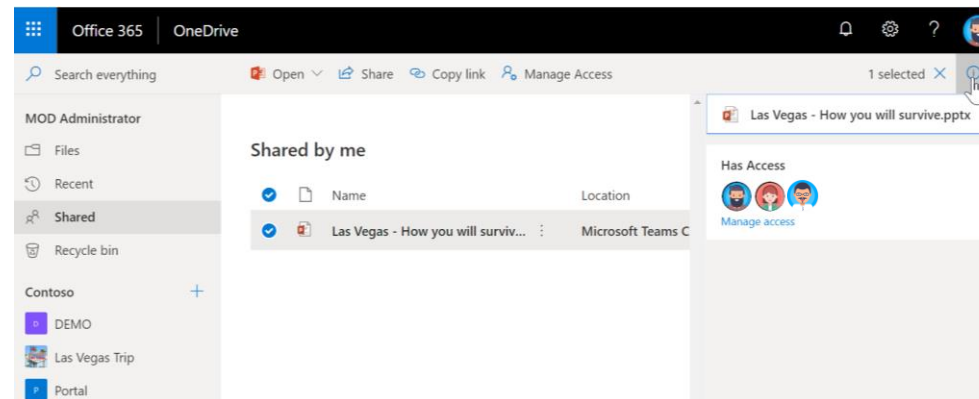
Office 365 | OneDrive

Search everything

Open Share Copy link Manage Access 1 selected

MOD Administrator

Files

Recent

Shared

Recycle bin

Contoso

DEMO

Las Vegas Trip

Portal

Shared by me

Name

Location

Las Vegas - How you will surviv...

Microsoft Teams C

Las Vegas - How you will survive.pptx

Has Access

Manage access